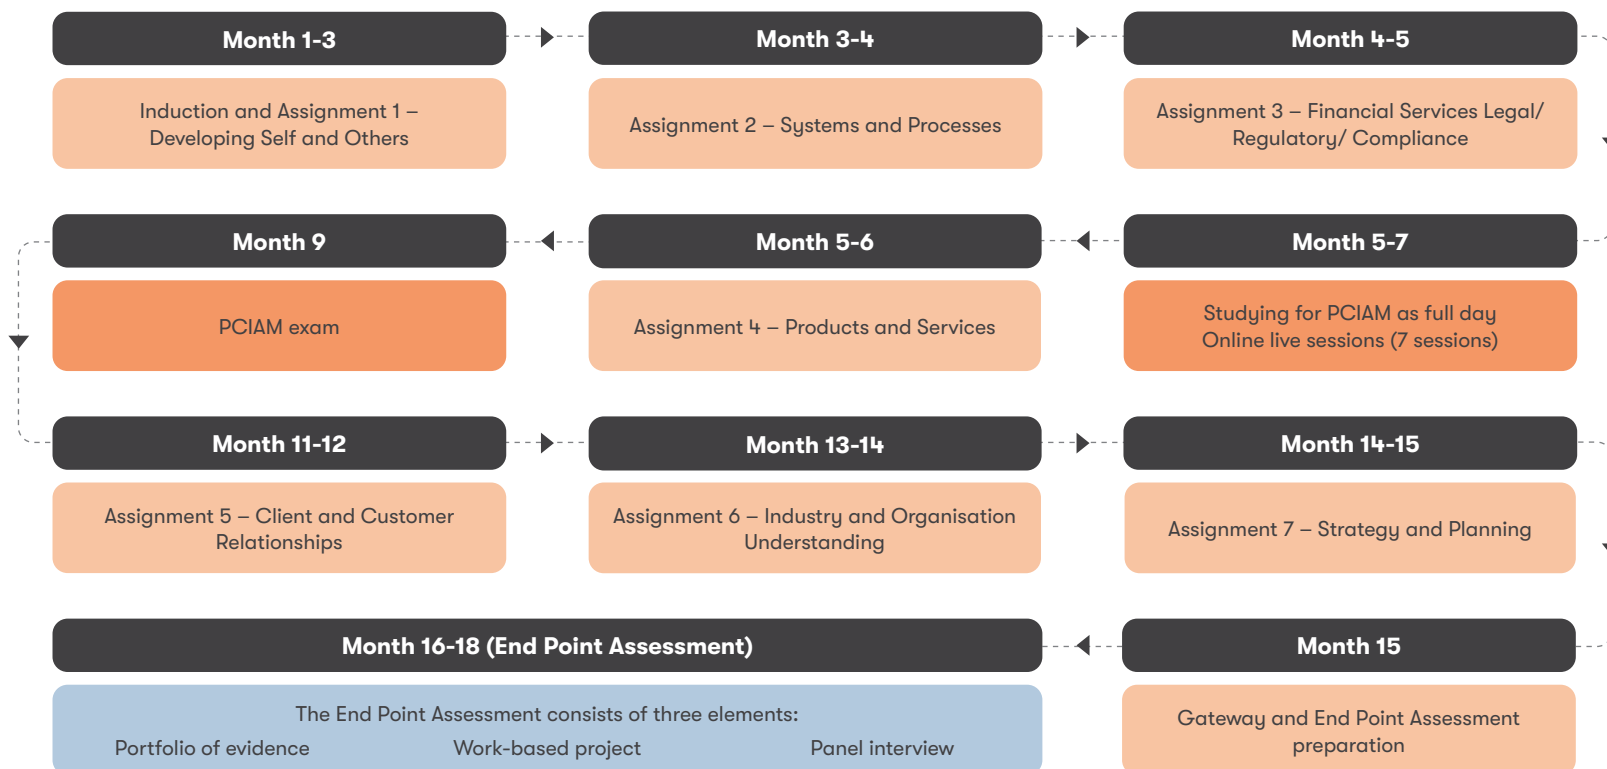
Month 1-3

Induction and Assignment 1 – Developing Self and Others

Month 3-4

Assignment 2 – Systems and Processes

Month 4-5

Assignment 3 – Financial Services Legal/ Regulatory/ Compliance

Month 5-7

Studying for PCIAM as full day Online live sessions (7 sessions)

Month 5-6

Assignment 4 – Products and Services

Month 9

PCIAM exam

Month 11-12

Assignment 5 – Client and Customer Relationships

Month 13-14

Assignment 6 – Industry and Organisation Understanding

Month 14-15

Assignment 7 – Strategy and Planning

Month 15

Gateway and End Point Assessment preparation

Month 16-18 (End Point Assessment)

The End Point Assessment consists of three elements:

Portfolio of evidence

Work-based project

Panel interview